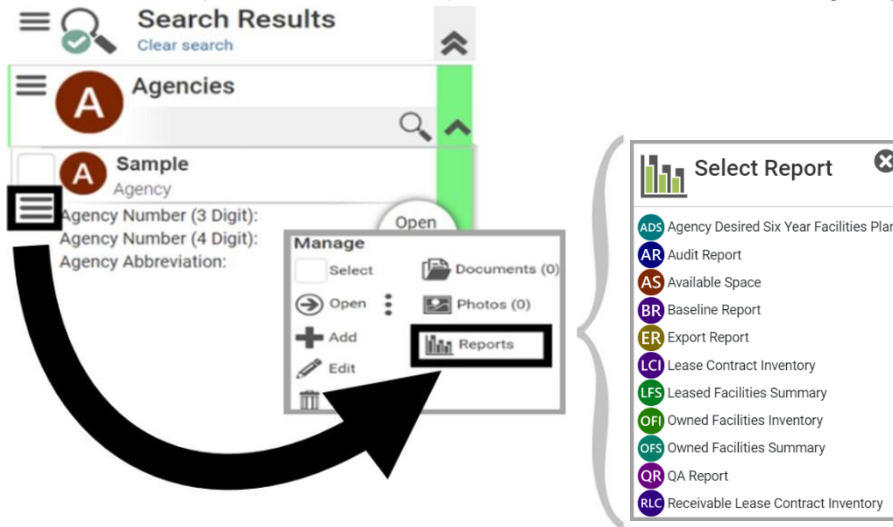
Search Results
Clear search

A Agencies

A Sample
Agency
Agency Number (3 Digit):
Agency Number (4 Digit):
Agency Abbreviation:

Open

Manage
Select
Open
Add
Edit
Documents (0)
Photos (0)
Reports

Select Report
ADS Agency Desired Six Year Facilities Plar
AR Audit Report
AS Available Space
BR Baseline Report
ER Export Report
LCI Lease Contract Inventory
LFS Leased Facilities Summary
OFI Owned Facilities Inventory
OFS Owned Facilities Summary
QR QA Report
RLC Receivable Lease Contract Inventory